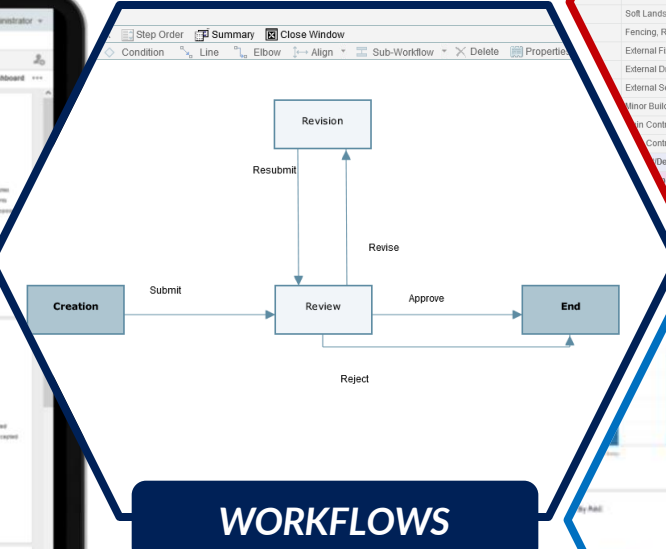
inistrator
hboard
Step Order Summary Close Window
Condition Line Elbow Align Sub-Workflow Delete Properties
Revision
Resubmit
Revise
Creation
Submit
Review
Approve
End
Reject
WORKFLOWS
Soft Lands
Fencing, R
External Fi
External D
External S
Minor Build
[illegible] Contr
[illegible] Contr